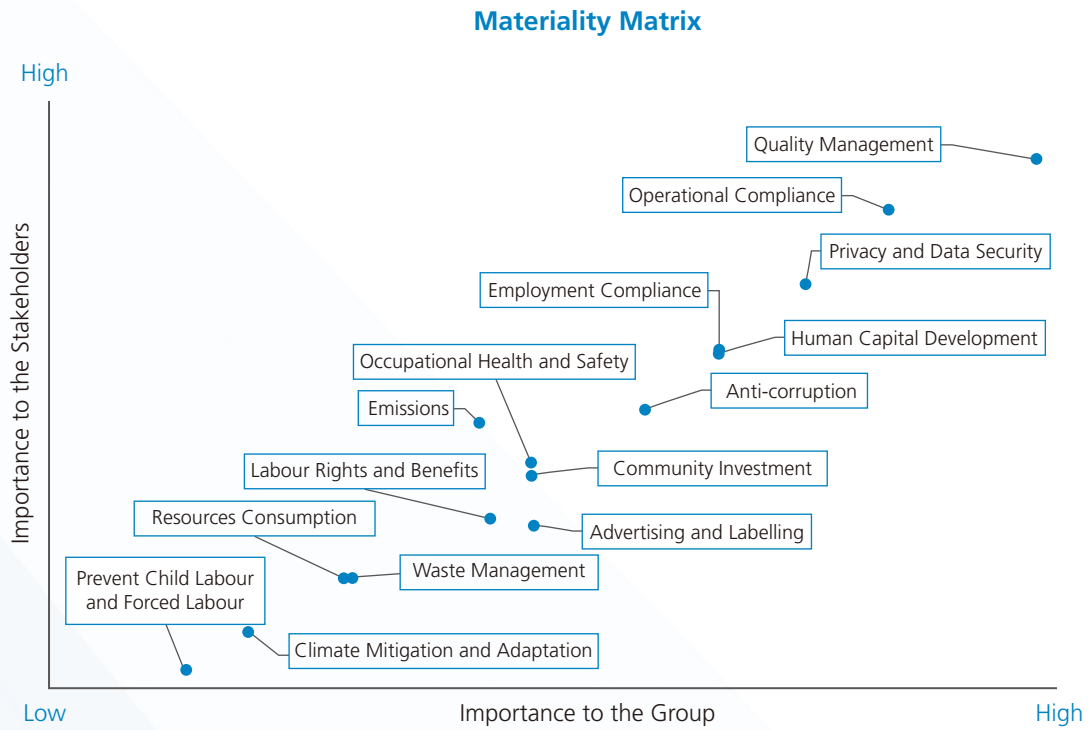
Materiality Matrix

High

Importance to the Stakeholders

Quality Management

Operational Compliance

Privacy and Data Security

Employment Compliance

Human Capital Development

Occupational Health and Safety

Anti-corruption

Emissions

Community Investment

Labour Rights and Benefits

Resources Consumption

Advertising and Labelling

Waste Management

Prevent Child Labour and Forced Labour

Climate Mitigation and Adaptation

Low

Importance to the Group

High